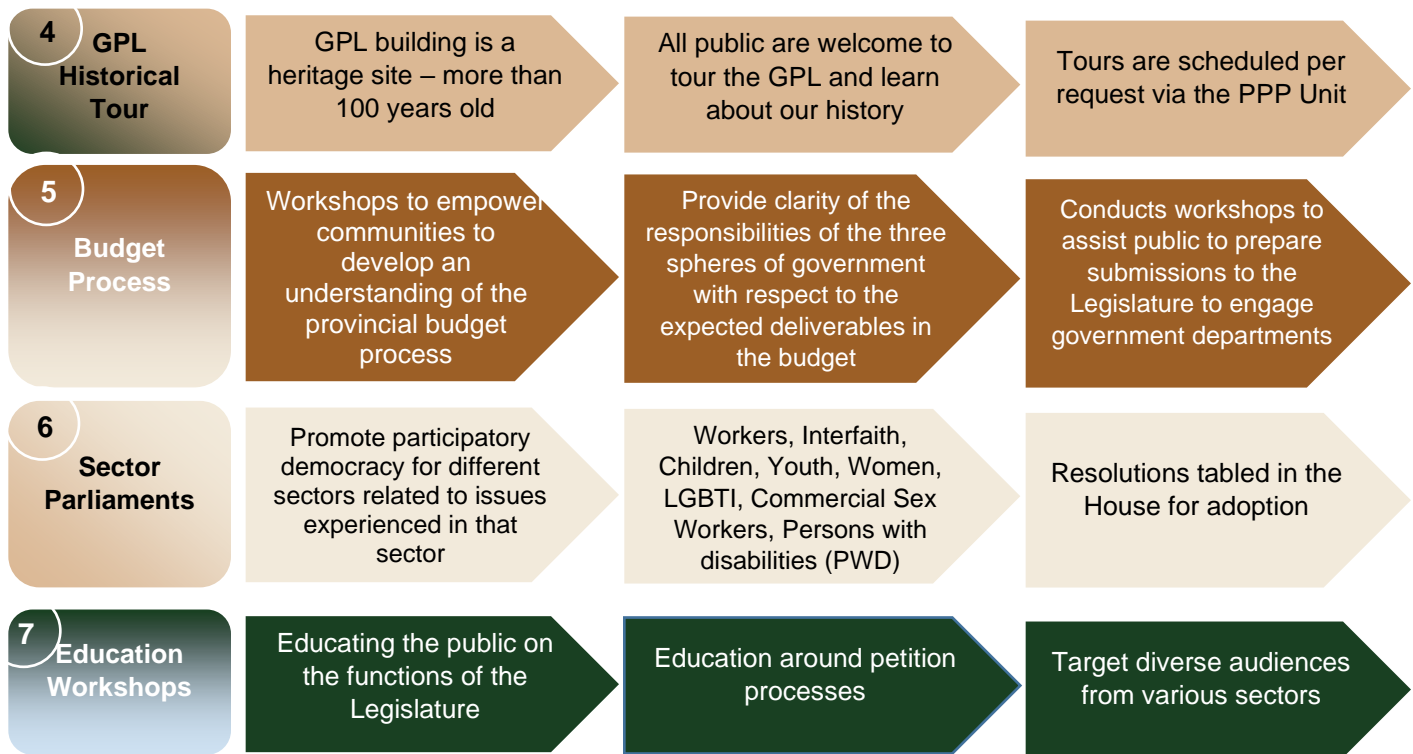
4 GPL Historical Tour

GPL building is a heritage site – more than 100 years old

All public are welcome to tour the GPL and learn about our history

Tours are scheduled per request via the PPP Unit

5 Budget Process

Workshops to empower communities to develop an understanding of the provincial budget process

Provide clarity of the responsibilities of the three spheres of government with respect to the expected deliverables in the budget

Conducts workshops to assist public to prepare submissions to the Legislature to engage government departments

6 Sector Parliaments

Promote participatory democracy for different sectors related to issues experienced in that sector

Workers, Interfaith, Children, Youth, Women, LGBTI, Commercial Sex Workers, Persons with disabilities (PWD)

Resolutions tabled in the House for adoption

7 Education Workshops

Educating the public on the functions of the Legislature

Education around petition processes

Target diverse audiences from various sectors